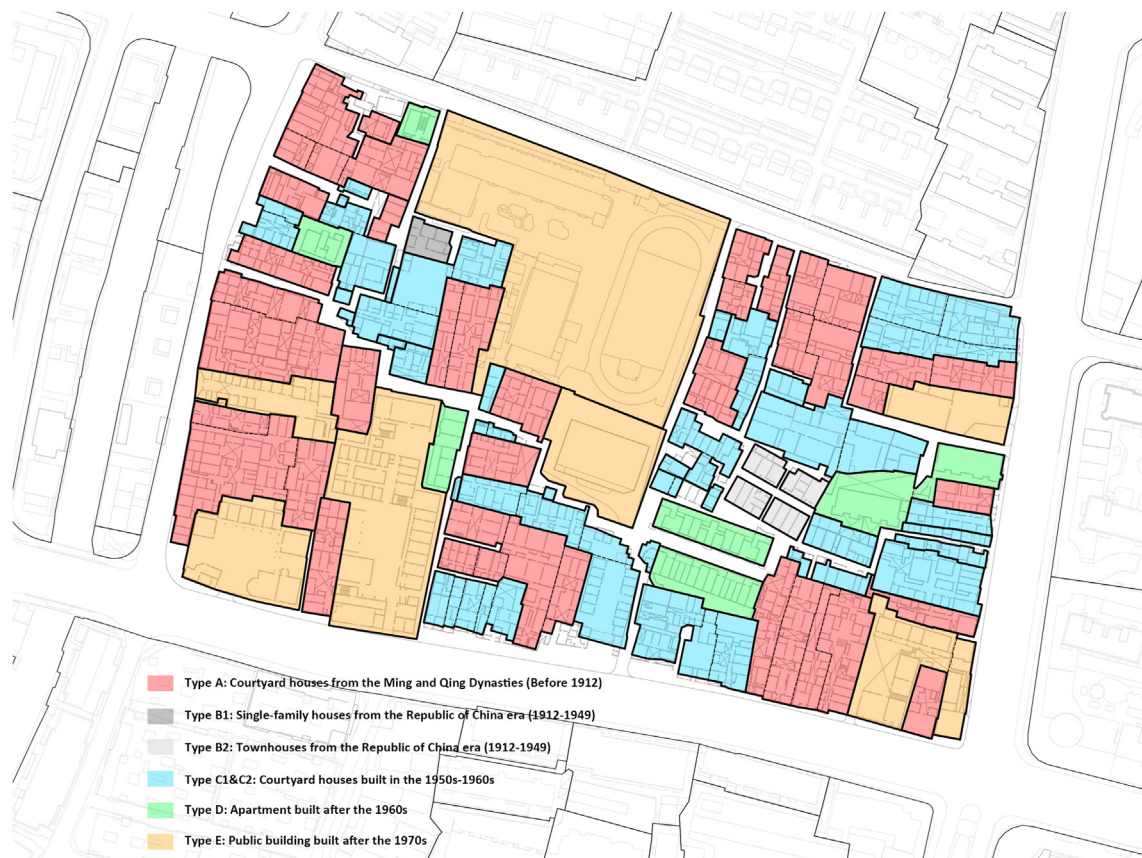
Type A: Courtyard houses from the Ming and Qing Dynasties (Before 1912)

Type B1: Single-family houses from the Republic of China era (1912-1949)

Type B2: Townhouses from the Republic of China era (1912-1949)

Type C1&C2: Courtyard houses built in the 1950s-1960s

Type D: Apartment built after the 1960s

Type E: Public building built after the 1970s